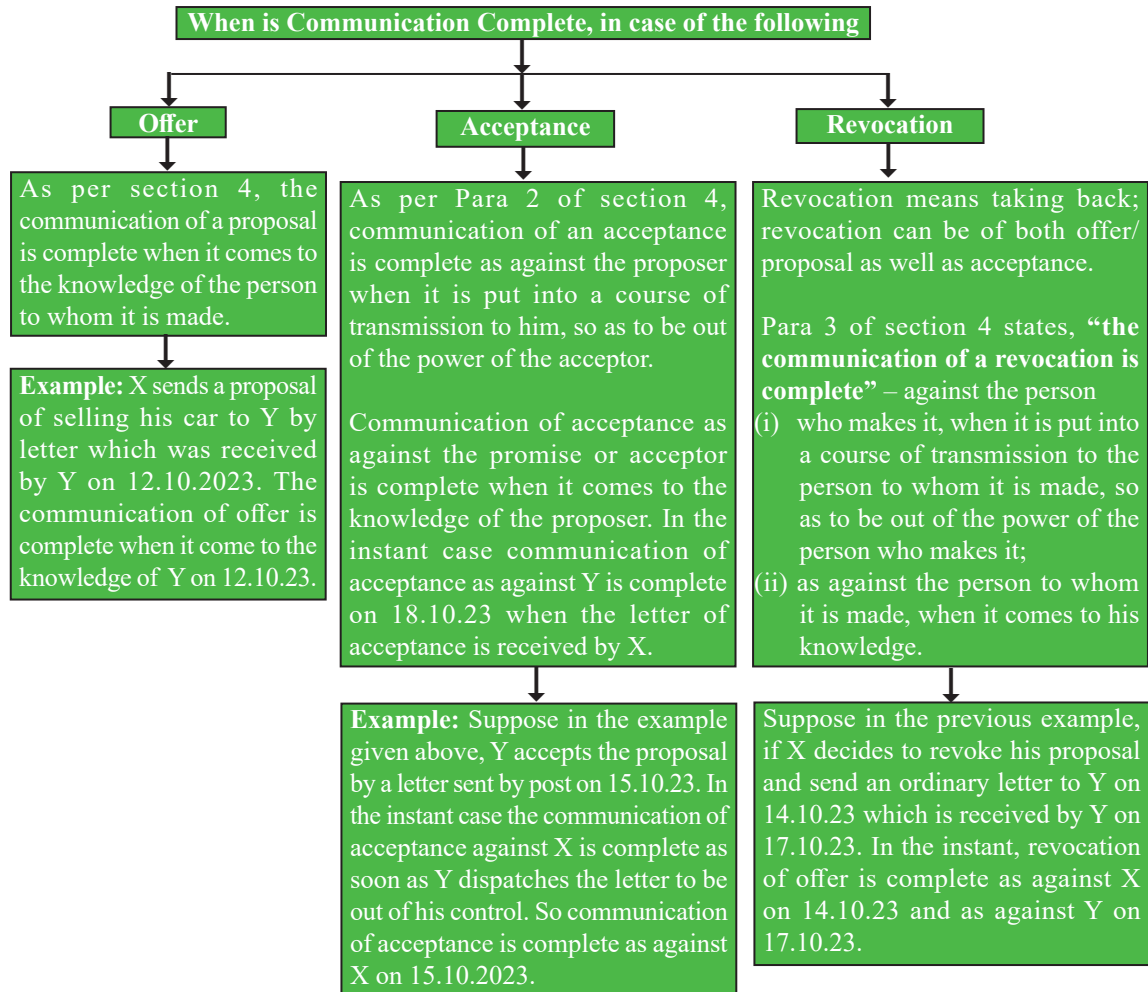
When is Communication Complete, in case of the following

Offer

As per section 4, the communication of a proposal is complete when it comes to the knowledge of the person to whom it is made.

Example: X sends a proposal of selling his car to Y by letter which was received by Y on 12.10.2023. The communication of offer is complete when it come to the knowledge of Y on 12.10.23.

Acceptance

As per Para 2 of section 4, communication of an acceptance is complete as against the proposer when it is put into a course of transmission to him, so as to be out of the power of the acceptor.

Communication of acceptance as against the promise or acceptor is complete when it comes to the knowledge of the proposer. In the instant case communication of acceptance as against Y is complete on 18.10.23 when the letter of acceptance is received by X.

Example: Suppose in the example given above, Y accepts the proposal by a letter sent by post on 15.10.23. In the instant case the communication of acceptance against X is complete as soon as Y dispatches the letter to be out of his control. So communication of acceptance is complete as against X on 15.10.2023.

Revocation

Revocation means taking back; revocation can be of both offer/ proposal as well as acceptance.

Para 3 of section 4 states, "the communication of a revocation is complete" – against the person
(i) who makes it, when it is put into a course of transmission to the person to whom it is made, so as to be out of the power of the person who makes it;
(ii) as against the person to whom it is made, when it comes to his knowledge.

Suppose in the previous example, if X decides to revoke his proposal and send an ordinary letter to Y on 14.10.23 which is received by Y on 17.10.23. In the instant, revocation of offer is complete as against X on 14.10.23 and as against Y on 17.10.23.